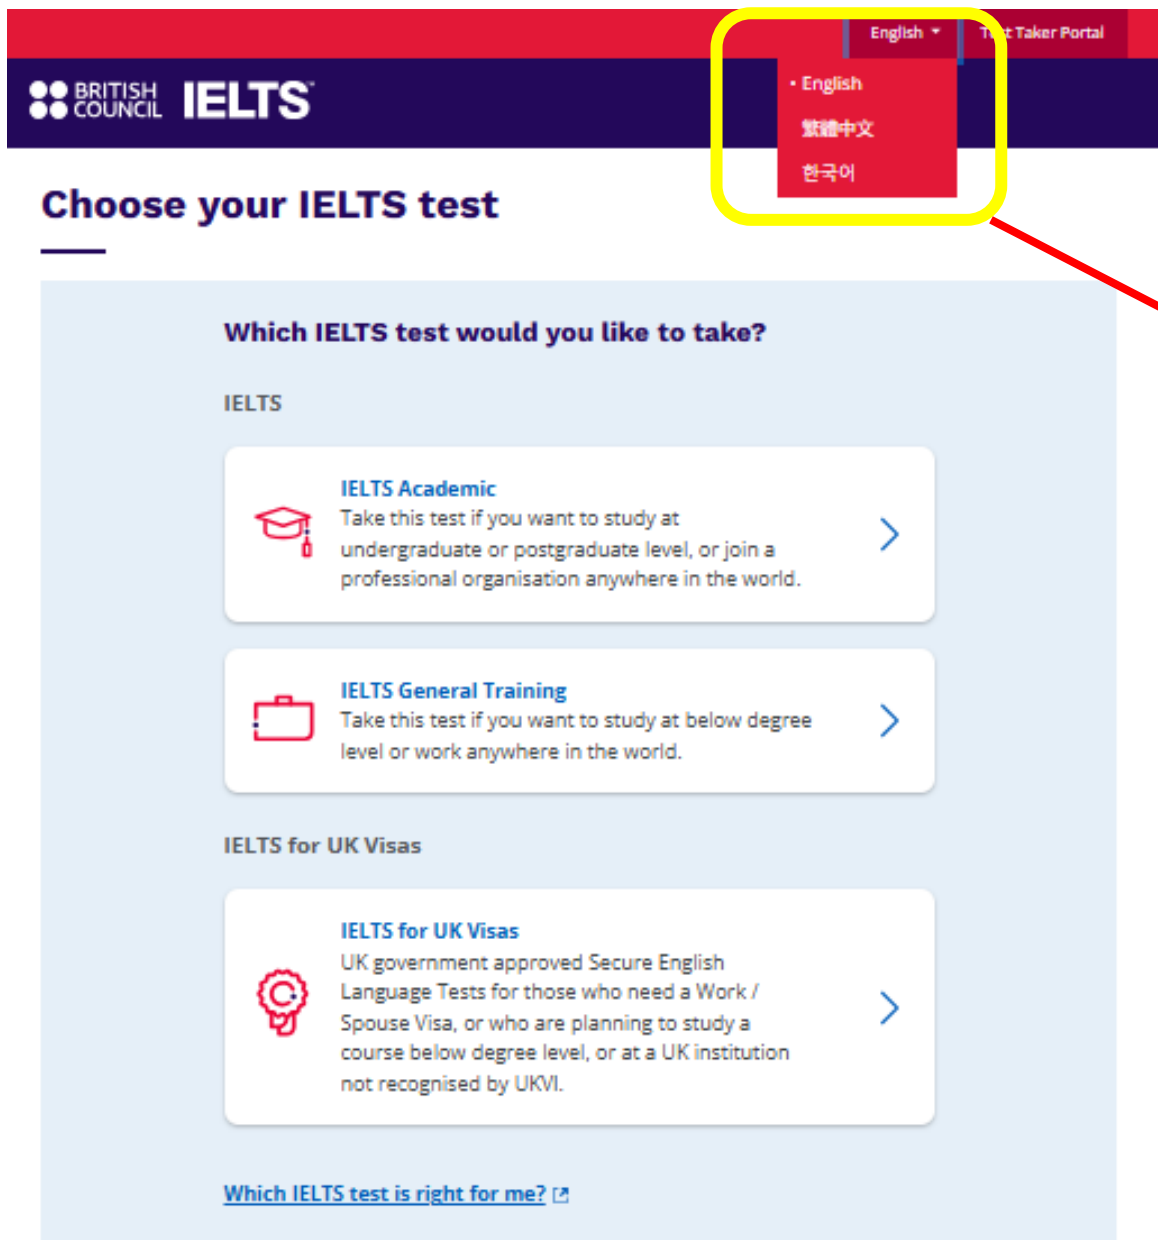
English

T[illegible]t Taker Portal

English

繁體中文

한국어

BRITISH COUNCIL IELTS

Choose your IELTS test

Which IELTS test would you like to take?

IELTS

IELTS Academic
Take this test if you want to study at undergraduate or postgraduate level, or join a professional organisation anywhere in the world.

IELTS General Training
Take this test if you want to study at below degree level or work anywhere in the world.

IELTS for UK Visas

IELTS for UK Visas
UK government approved Secure English Language Tests for those who need a Work / Spouse Visa, or who are planning to study a course below degree level, or at a UK institution not recognised by UKVI.

Which IELTS test is right for me?